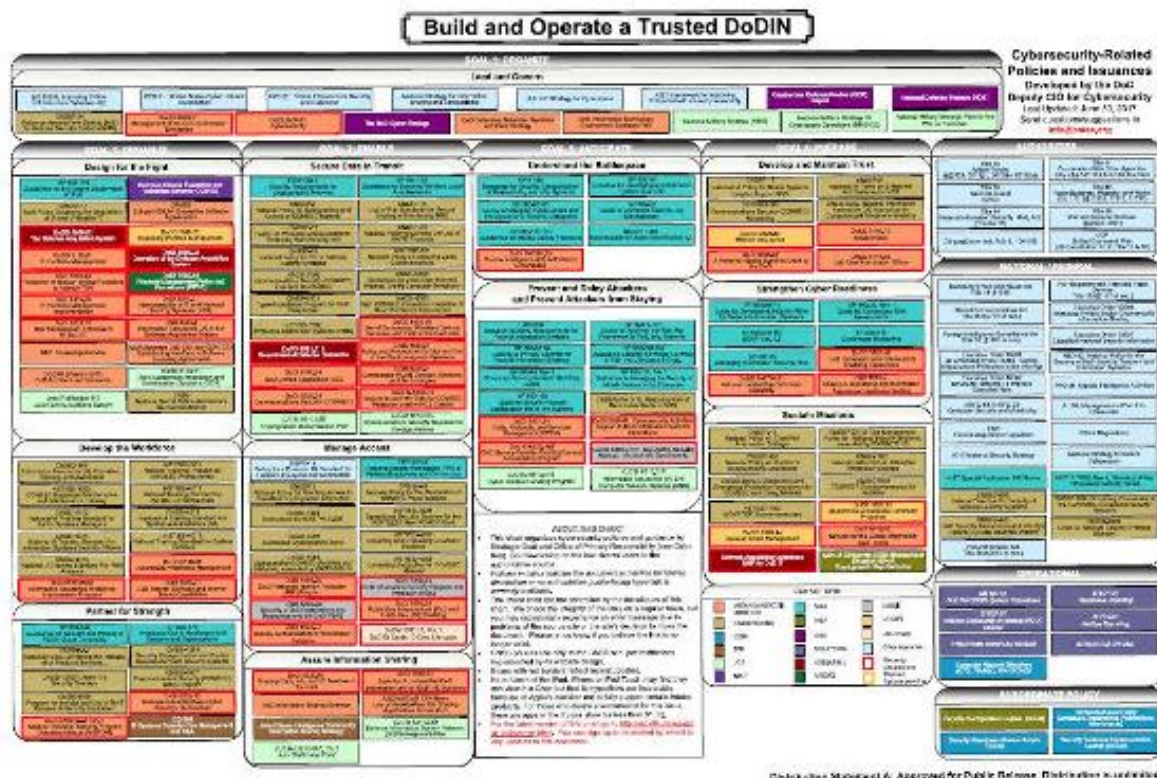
Build and Operate a Trusted DoDIN

Cybersecurity-Related Policies and Issuances
Developed by the DoD Deputy CIO for Cybersecurity
Last Updated: June 13, 2017

Lead and Govern

Design for the Fight

Secure Data in Transit

Understand the Battlespace

Develop and Maintain Trust

Prevent and Delay Attackers and Prevent Attackers from Staying

Strengthen Cyber Readiness

Sustain Missions

Develop the Workforce

Manage Access

Partner for Strength

Assure Information Sharing

Legend

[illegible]

Distribution Statement A: Approved for Public Release. Distribution is unlimited.